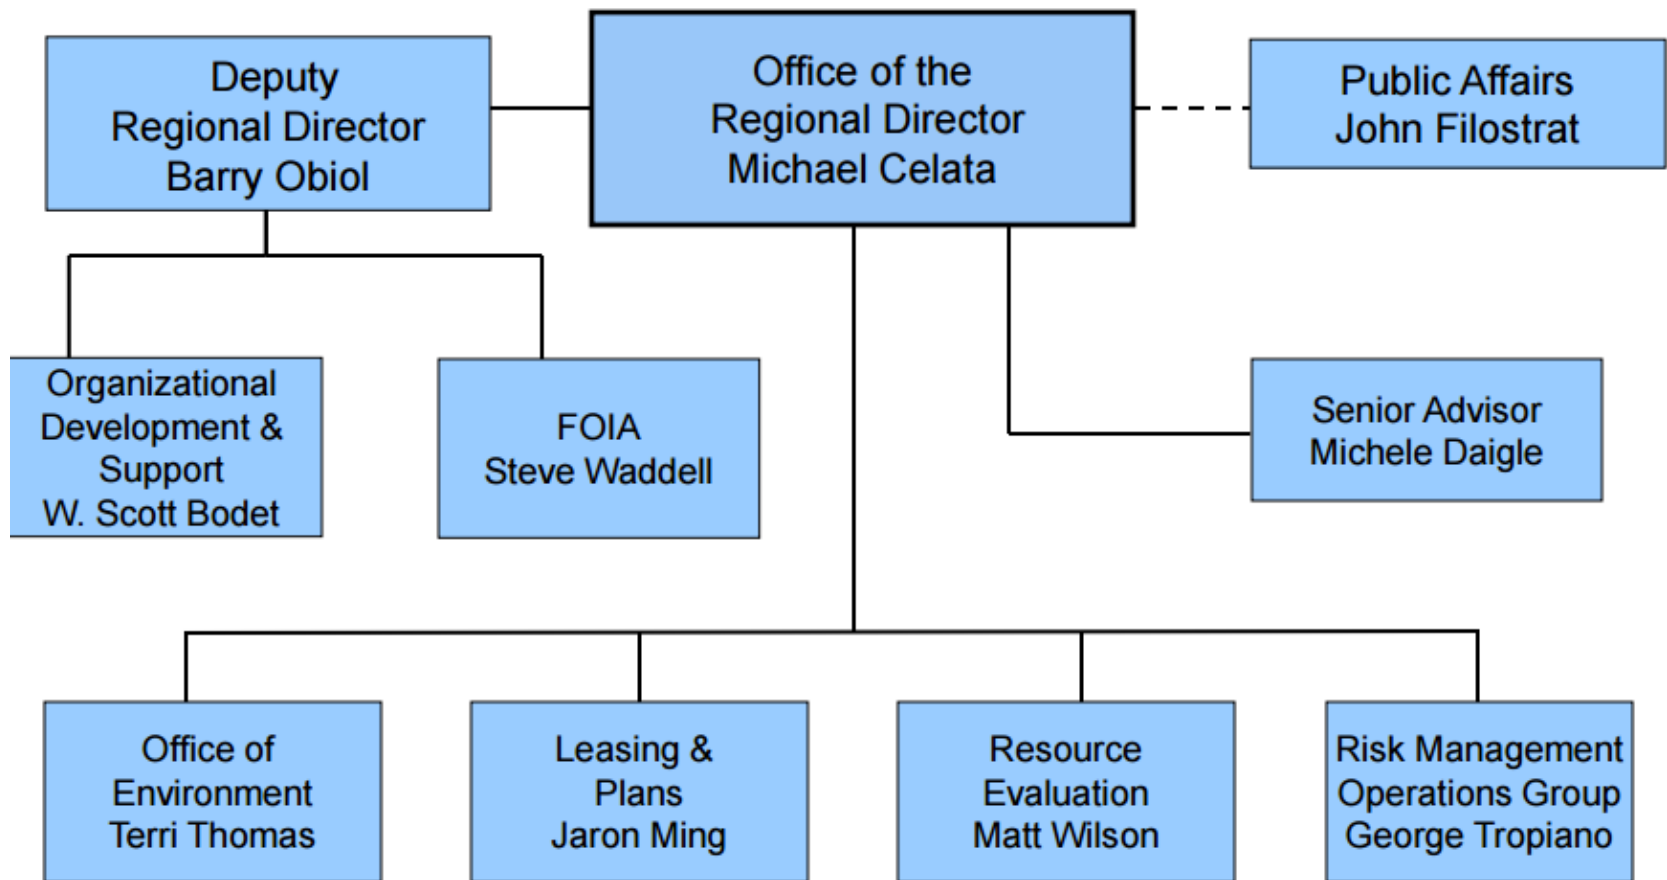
Deputy Regional Director Barry Obiol

Office of the Regional Director Michael Celata

Public Affairs John Filostrat

Organizational Development & Support W. Scott Bodet

FOIA Steve Waddell

Senior Advisor Michele Daigle

Office of Environment Terri Thomas

Leasing & Plans Jaron Ming

Resource Evaluation Matt Wilson

Risk Management Operations Group George Tropiano